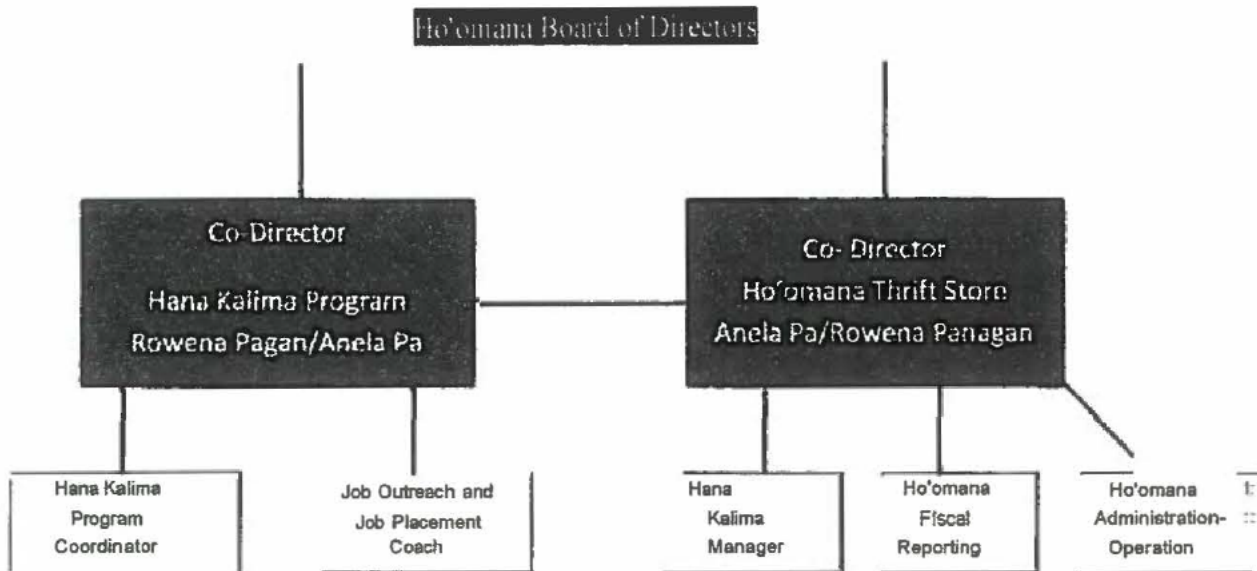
Ho'omana Board of Directors

Co-Director

Hana Kalima Program
Rowena Pagan/Anela Pa

Co- Director
Ho'omana Thrift Store
Anela Pa/Rowena Panagan

Hana Kalima Program Coordinator

Job Outreach and Job Placement Coach

Hana Kalima Manager

Ho'omana Fiscal Reporting

Ho'omana Administration-Operation